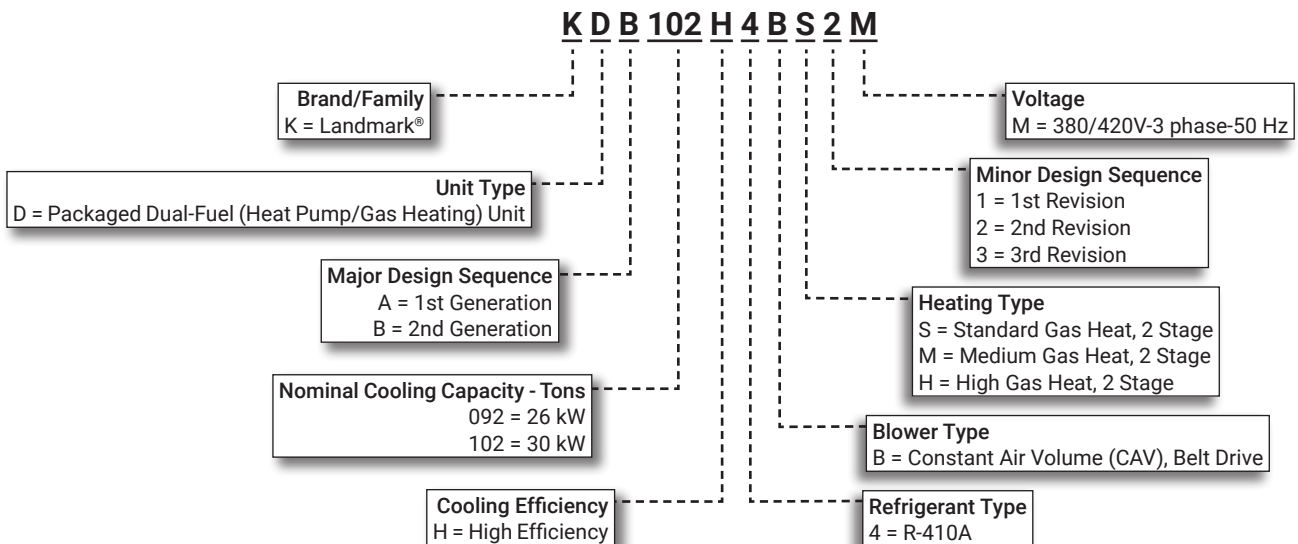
K D B 102 H 4 B S 2 M

Brand/Family
K = Landmark®

Unit Type
D = Packaged Dual-Fuel (Heat Pump/Gas Heating) Unit

Major Design Sequence
A = 1st Generation
B = 2nd Generation

Nominal Cooling Capacity - Tons
092 = 26 kW
102 = 30 kW

Cooling Efficiency
H = High Efficiency

Voltage
M = 380/420V-3 phase-50 Hz

Minor Design Sequence
1 = 1st Revision
2 = 2nd Revision
3 = 3rd Revision

Heating Type
S = Standard Gas Heat, 2 Stage
M = Medium Gas Heat, 2 Stage
H = High Gas Heat, 2 Stage

Blower Type
B = Constant Air Volume (CAV), Belt Drive

Refrigerant Type
4 = R-410A